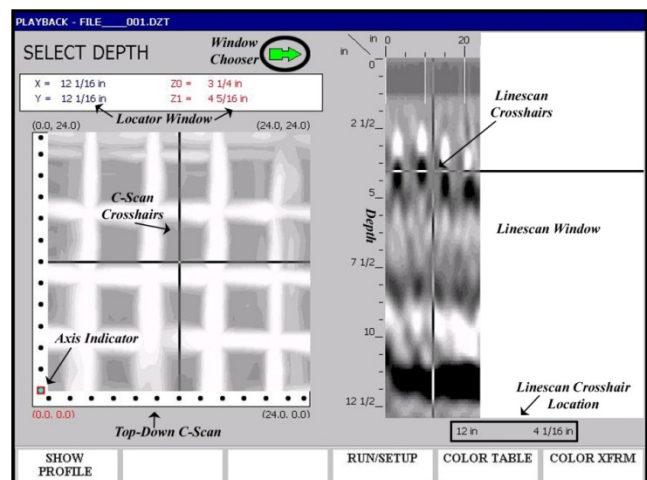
PLAYBACK - FILE____001.DZT

SELECT DEPTH

Window Chooser

X = 12 1/16 in
Y = 12 1/16 in
Z0 = 3 1/4 in
Z1 = 4 5/16 in

Locator Window

(0.0, 24.0)
(24.0, 24.0)

C-Scan Crosshairs

Axis Indicator

(0.0, 0.0)
(24.0, 0.0)

Top-Down C-Scan

in
in 0
20

0
2 1/2
5
Depth
7 1/2
10
12 1/2

Linescan Crosshairs

Linescan Window

Linescan Crosshair Location

12 in
4 1/16 in

SHOW PROFILE
RUN/SETUP
COLOR TABLE
COLOR XFRM